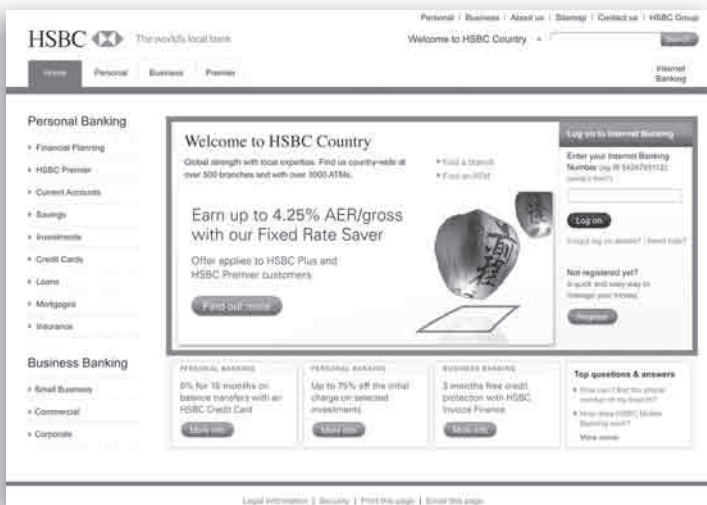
Personal | Business | About us | Sitemap | Contact us | HSBC Group

HSBC The world's local bank

Welcome to HSBC Country

Search

Home Personal Business Premier

Internet Banking

Personal Banking

Financial Planning
HSBC Premier
Current Accounts
Savings
Investments
Credit Cards
Loans
Mortgages
Insurance

Business Banking

Small Business
Commercial
Corporate

Welcome to HSBC Country

Global strength with local expertise. Find us country-wide at over 500 branches and with over 3000 ATMs.

Find a branch
Find an ATM

Earn up to 4.25% AER/gross with our Fixed Rate Saver

Offer applies to HSBC Plus and HSBC Premier customers

Find out more

Log on to Internet Banking

Enter your Internet Banking Number (eg IB 54367891123 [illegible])

Log on

Forgot log on details? | Need help?

Not registered yet?
A quick and easy way to manage your money.

Register

PERSONAL BANKING
0% for 15 months on balance transfers with an HSBC Credit Card
More info

PERSONAL BANKING
Up to 75% off the initial charge on selected investments
More info

BUSINESS BANKING
3 months free credit protection with HSBC Invoice Finance
More info

Top questions & answers
How can I find the phone number of my branch?
How does HSBC Mobile Banking work?
View more

Legal information | Security | Print this page | Email this page